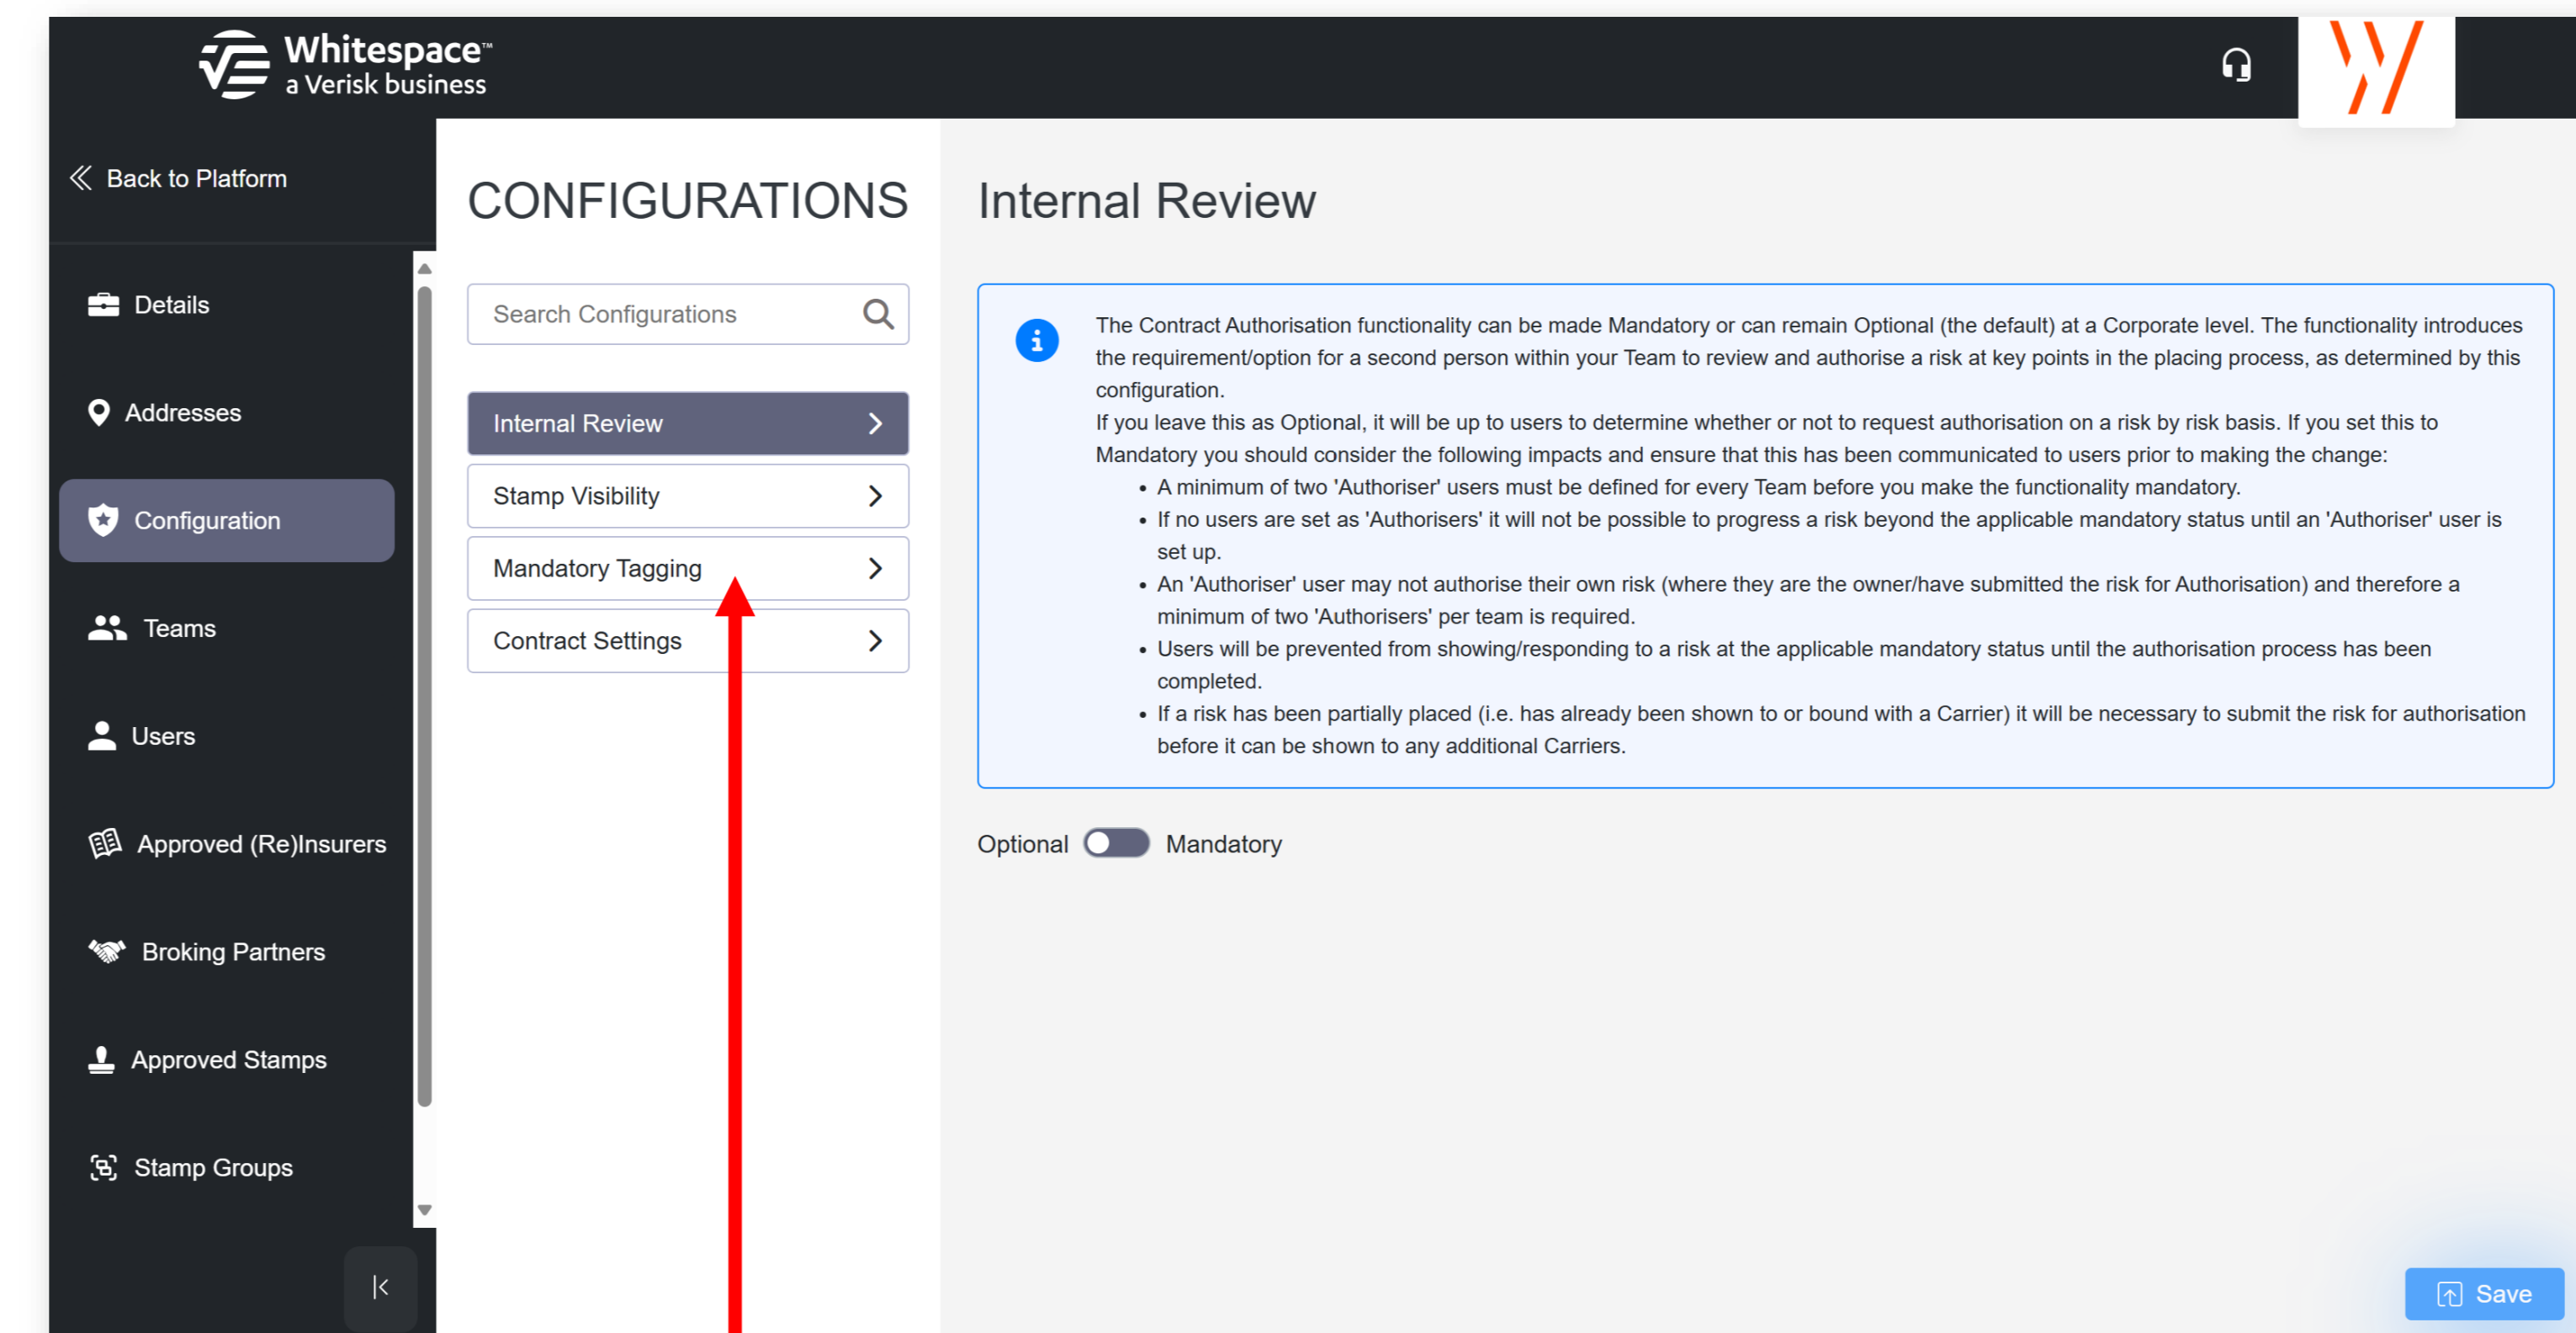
Whitespace™
a Verisk business

Back to Platform

Details

Addresses

Configuration

Teams

Users

Approved (Re)Insurers

Broking Partners

Approved Stamps

Stamp Groups

CONFIGURATIONS

Search Configurations

Internal Review

Stamp Visibility

Mandatory Tagging

Contract Settings

Internal Review

The Contract Authorisation functionality can be made Mandatory or can remain Optional (the default) at a Corporate level. The functionality introduces the requirement/option for a second person within your Team to review and authorise a risk at key points in the placing process, as determined by this configuration.
If you leave this as Optional, it will be up to users to determine whether or not to request authorisation on a risk by risk basis. If you set this to Mandatory you should consider the following impacts and ensure that this has been communicated to users prior to making the change:

- A minimum of two 'Authoriser' users must be defined for every Team before you make the functionality mandatory.
- If no users are set as 'Authorisers' it will not be possible to progress a risk beyond the applicable mandatory status until an 'Authoriser' user is set up.
- An 'Authoriser' user may not authorise their own risk (where they are the owner/have submitted the risk for Authorisation) and therefore a minimum of two 'Authorisers' per team is required.
- Users will be prevented from showing/responding to a risk at the applicable mandatory status until the authorisation process has been completed.
- If a risk has been partially placed (i.e. has already been shown to or bound with a Carrier) it will be necessary to submit the risk for authorisation before it can be shown to any additional Carriers.

Optional Mandatory

Save